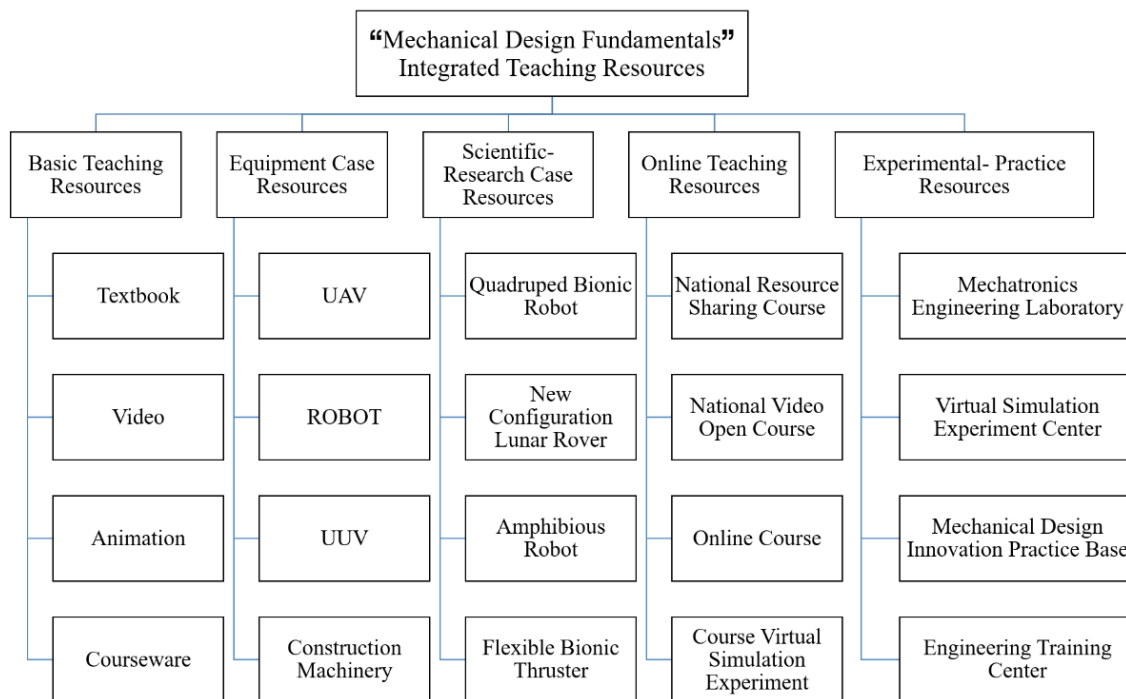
“Mechanical Design Fundamentals” Integrated Teaching Resources

Basic Teaching Resources

Textbook

Video

Animation

Courseware

Equipment Case Resources

UAV

ROBOT

UUV

Construction Machinery

Scientific-Research Case Resources

Quadruped Bionic Robot

New Configuration Lunar Rover

Amphibious Robot

Flexible Bionic Thruster

Online Teaching Resources

National Resource Sharing Course

National Video Open Course

Online Course

Course Virtual Simulation Experiment

Experimental- Practice Resources

Mechatronics Engineering Laboratory

Virtual Simulation Experiment Center

Mechanical Design Innovation Practice Base

Engineering Training Center